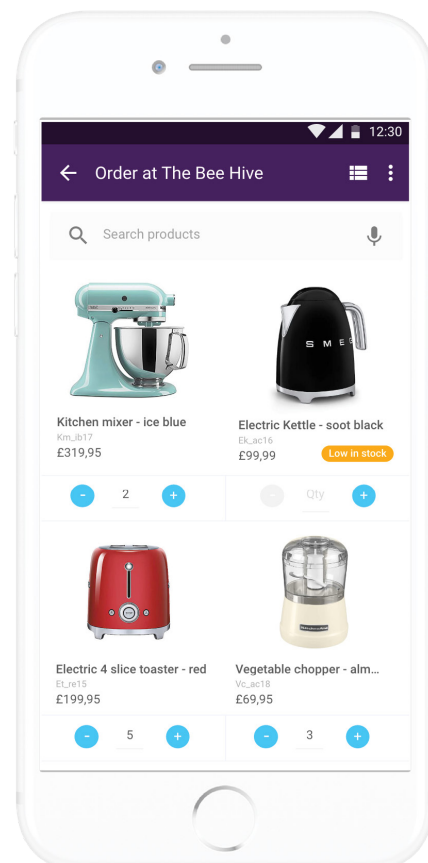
12:30

Order at The Bee Hive

Search products

SMEG

Kitchen mixer - ice blue
Km_ib17
£319,95

- 2 +

Electric Kettle - soot black
Ek_ac16
£99,99
Low in stock

- Qty +

Electric 4 slice toaster - red
Et_re15
£199,95

- 5 +

Vegetable chopper - alm...
Vc_ac18
£69,95

- 3 +